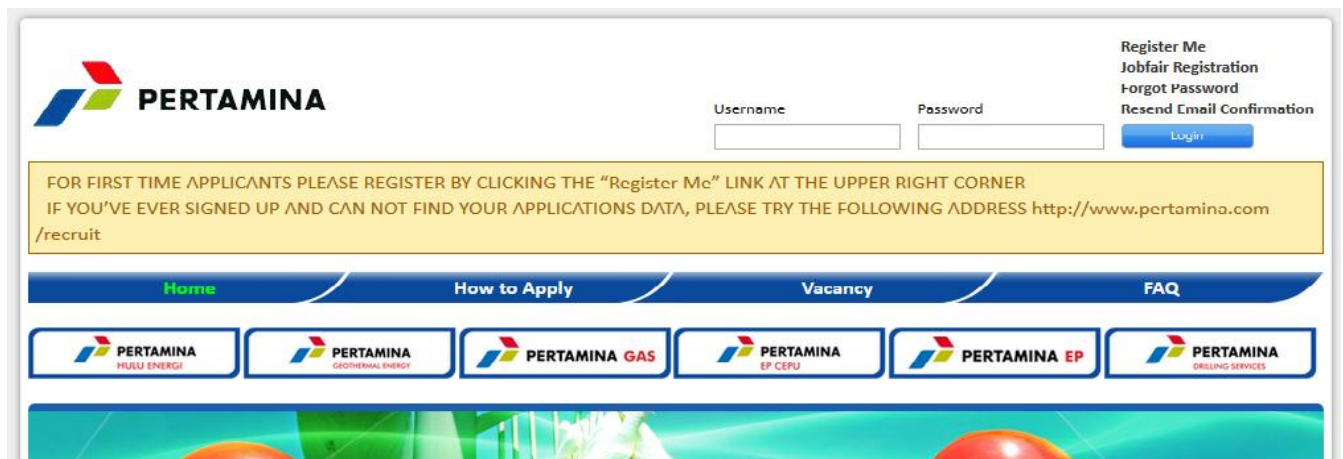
PERTAMINA

Register Me
Jobfair Registration
Forgot Password
Resend Email Confirmation

Username
Password
Login

FOR FIRST TIME APPLICANTS PLEASE REGISTER BY CLICKING THE "Register Me" LINK AT THE UPPER RIGHT CORNER
IF YOU'VE EVER SIGNED UP AND CAN NOT FIND YOUR APPLICATIONS DATA, PLEASE TRY THE FOLLOWING ADDRESS http://www.pertamina.com/recruit

Home
How to Apply
Vacancy
FAQ

PERTAMINA HULU ENERGI
PERTAMINA GEOTHERMAL ENERGY
PERTAMINA GAS
PERTAMINA EP CEPU
PERTAMINA EP
PERTAMINA DRILLING SERVICES